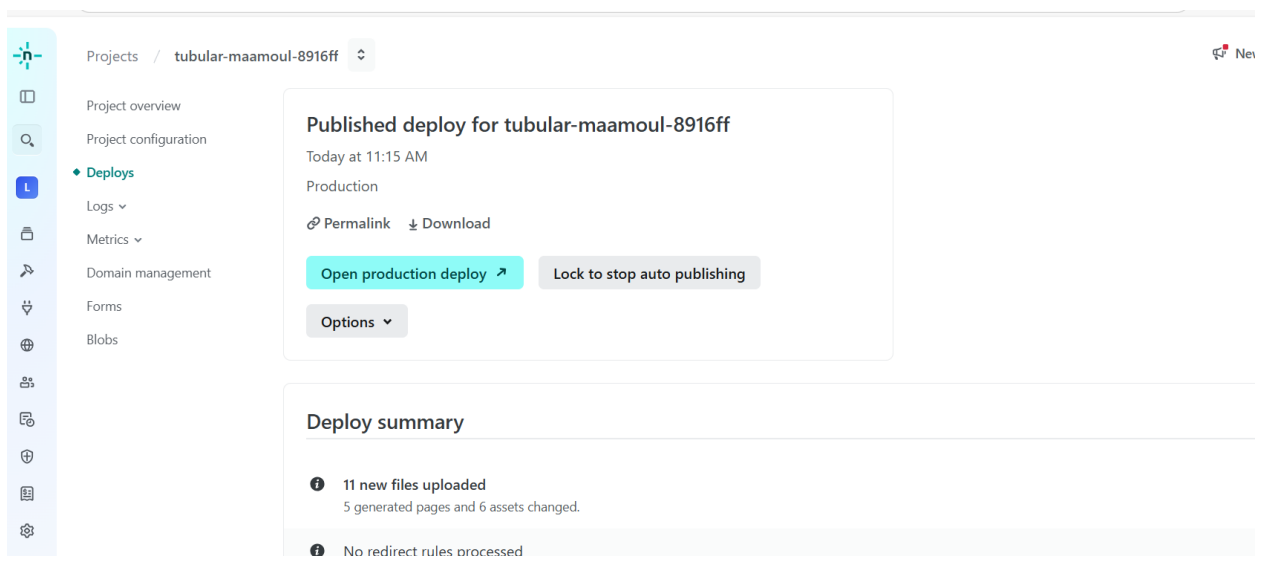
L

Projects / tubular-maamoul-8916ff

Nev

Project overview
Project configuration
Deploys
Logs
Metrics
Domain management
Forms
Blobs

Published deploy for tubular-maamoul-8916ff

Today at 11:15 AM

Production

Permalink Download

Open production deploy ↗

Lock to stop auto publishing

Options

Deploy summary

11 new files uploaded
5 generated pages and 6 assets changed.

No redirect rules processed